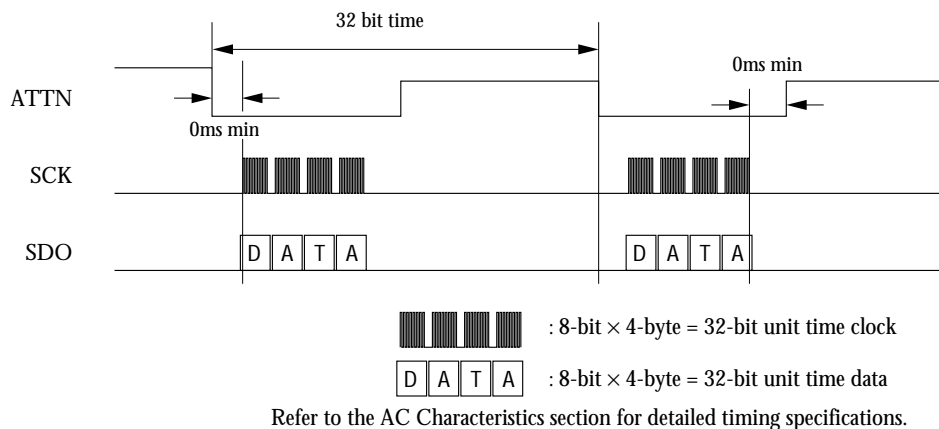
32 bit time

0ms min

ATTN

0ms min

SCK

SDO

D A T A

D A T A

: 8-bit $\times$ 4-byte = 32-bit unit time clock

D A T A : 8-bit $\times$ 4-byte = 32-bit unit time data

Refer to the AC Characteristics section for detailed timing specifications.